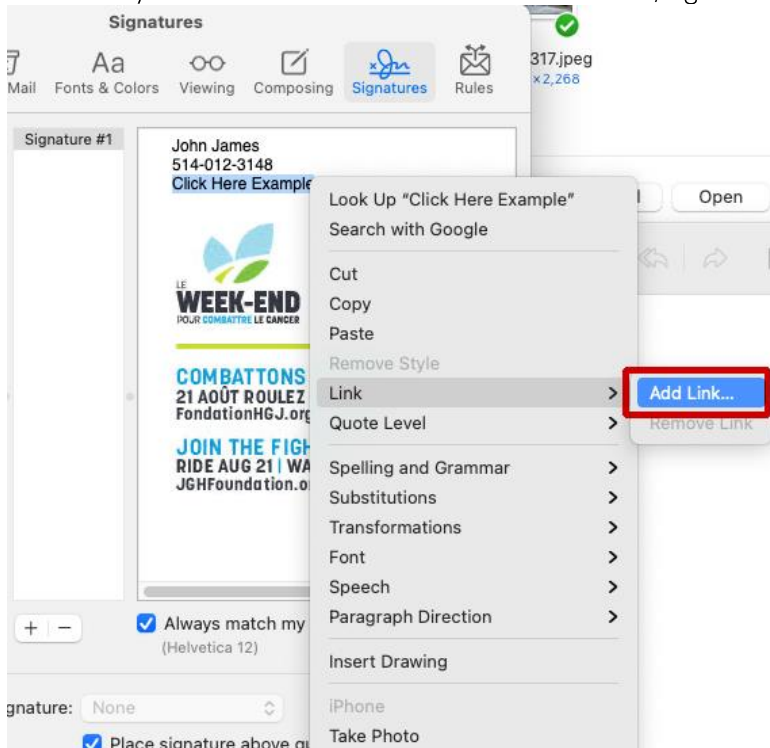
Signatures

Mail Fonts & Colors Viewing Composing Signatures Rules

317.jpeg
×2,268

Signature #1

John James
514-012-3148
Click Here Example

LE
WEEK-END
POUR COMBATTRE LE CANCER

COMBATTONS
21 AOÛT ROULEZ
FondationHGJ.org

JOIN THE FIGH
RIDE AUG 21 | WA
JGHFoundation.o

Look Up "Click Here Example"
Search with Google
Cut
Copy
Paste
Remove Style
Link
Quote Level
Spelling and Grammar
Substitutions
Transformations
Font
Speech
Paragraph Direction
Insert Drawing
iPhone
Take Photo

Add Link...
Remove Link

Open

+ −

Always match my
(Helvetica 12)

gnature: None

Place signature above q